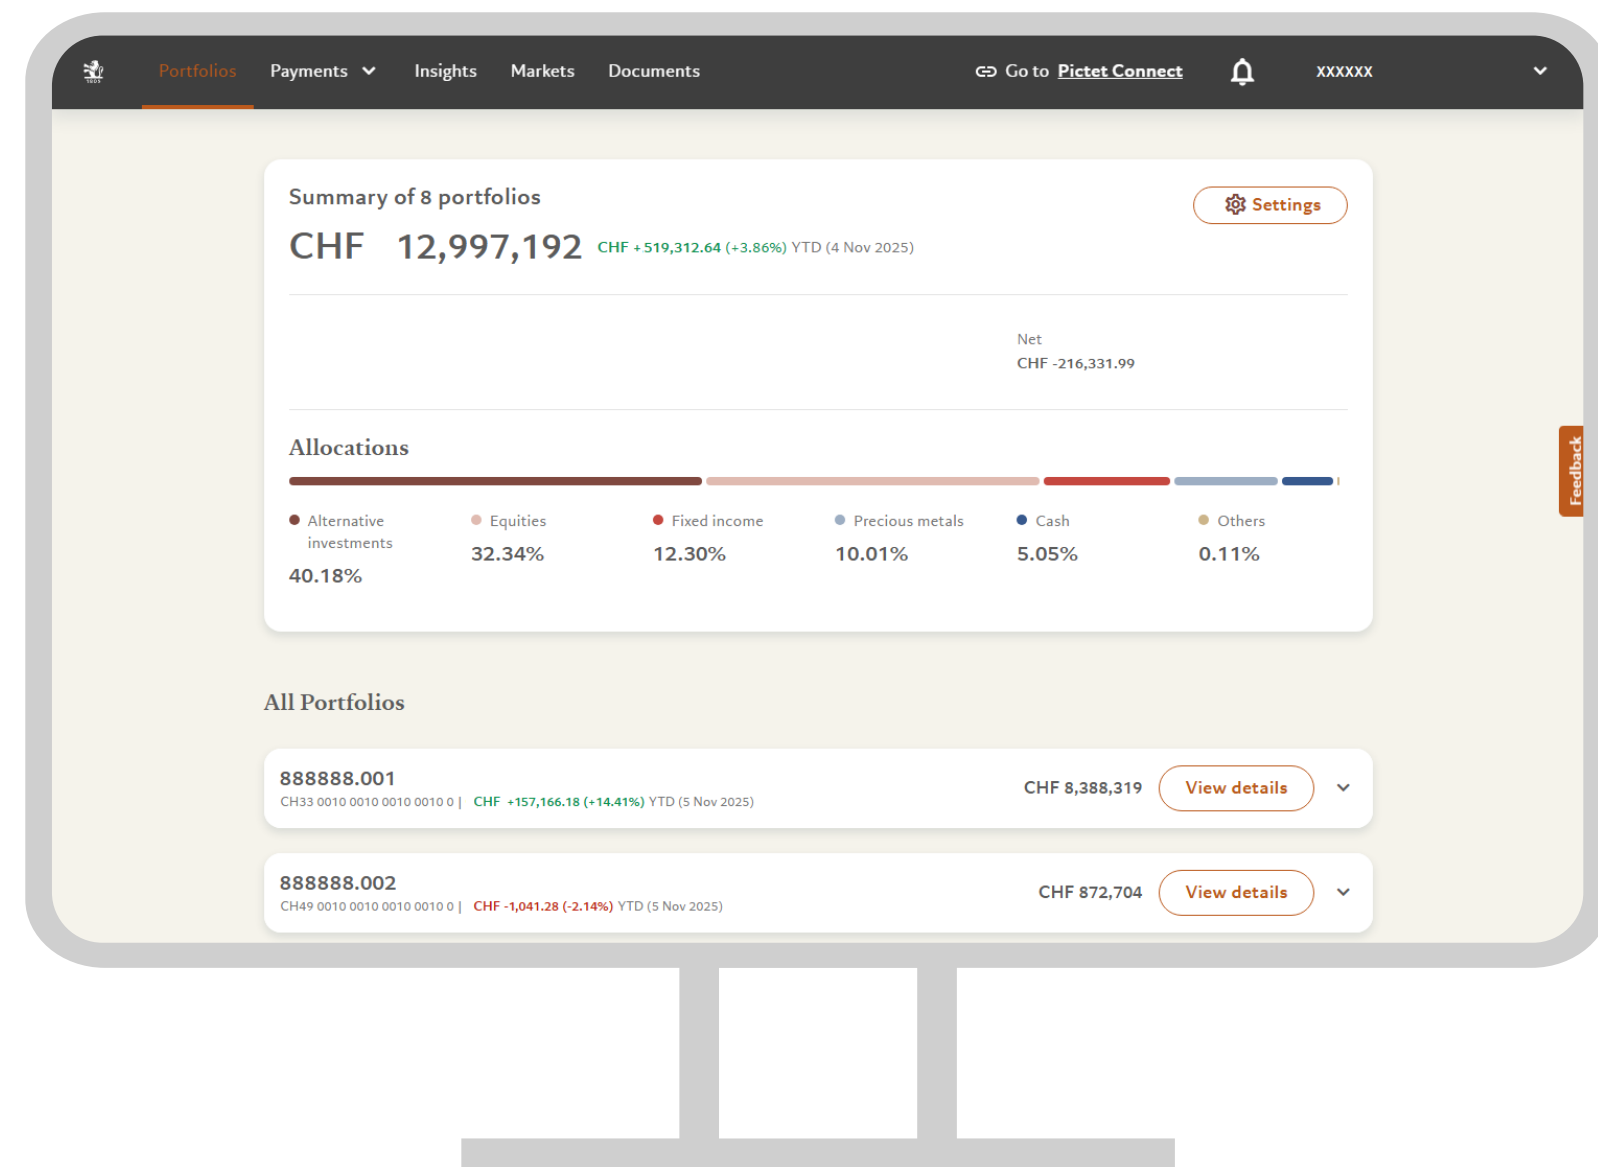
Portfolios Payments Insights Markets Documents

Go to Pictet Connect

XXXXXX

Summary of 8 portfolios

Settings

CHF 12,997,192 CHF +519,312.64 (+3.86%) YTD (4 Nov 2025)

Net
CHF -216,331.99

Allocations

Alternative investments
40.18%

Equities
32.34%

Fixed income
12.30%

Precious metals
10.01%

Cash
5.05%

Others
0.11%

Feedback

All Portfolios

888888.001
CH33 0010 0010 0010 0010 0 | CHF +157,166.18 (+14.41%) YTD (5 Nov 2025)
CHF 8,388,319
View details

888888.002
CH49 0010 0010 0010 0010 0 | CHF -1,041.28 (-2.14%) YTD (5 Nov 2025)
CHF 872,704
View details